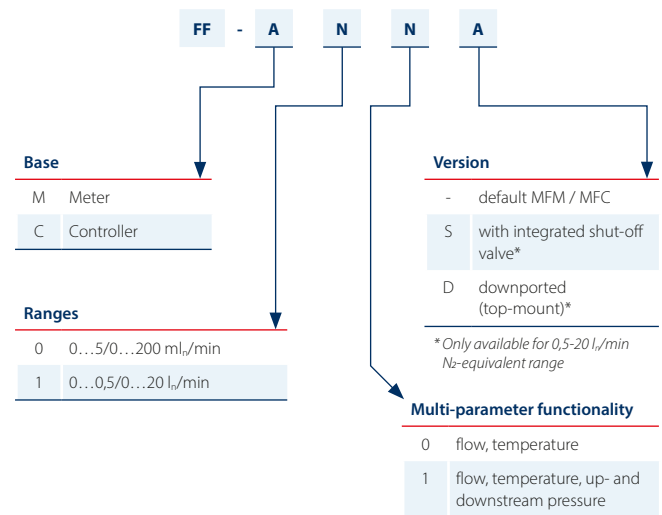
FF - A N N A

Base

| M | Meter |
|---|---|
| C | Controller |

Ranges

| 0 | 0…5/0…200 ml$_n$/min |
|---|---|
| 1 | 0…0,5/0…20 l$_n$/min |

Version

| - | default MFM / MFC |
|---|---|
| S | with integrated shut-off valve* |
| D | downported (top-mount)* |

* Only available for 0,5-20 l$_n$/min $N_2$-equivalent range

Multi-parameter functionality

| 0 | flow, temperature |
|---|---|
| 1 | flow, temperature, up- and downstream pressure |